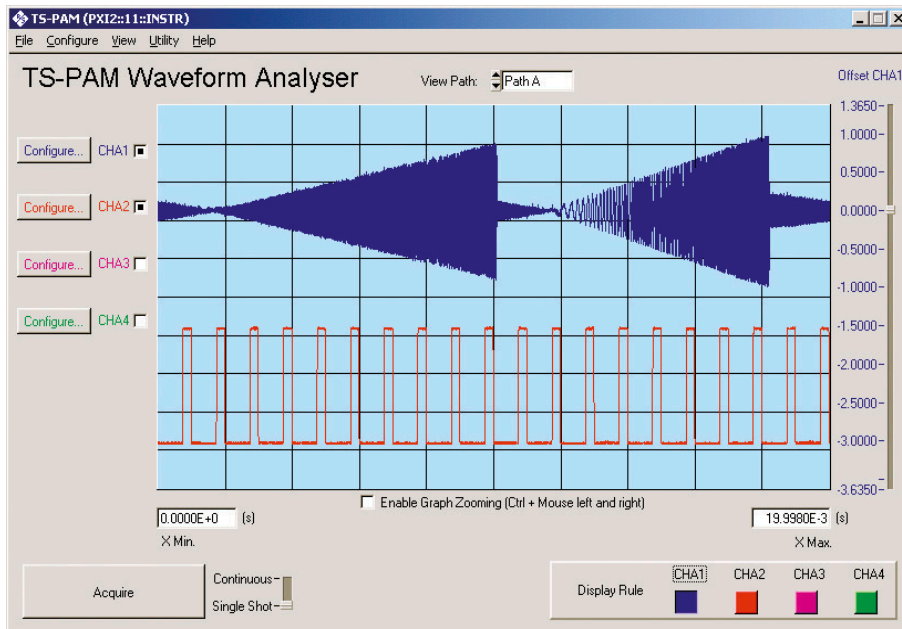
TS-PAM (PXI2::11::INSTR)

File Configure View Utility Help

TS-PAM Waveform Analyser

View Path: Path A

Offset CHA1

Configure... CHA1

Configure... CHA2

Configure... CHA3

Configure... CHA4

1.3650
1.0000
0.5000
0.0000
-0.5000
-1.0000
-1.5000
-2.0000
-2.5000
-3.0000
-3.6350

Enable Graph Zooming (Ctrl + Mouse left and right)

0.0000E+0 (s)
X Min.

19.9980E-3 (s)
X Max.

Acquire

Continuous
Single Shot

Display Rule

CHA1 CHA2 CHA3 CHA4